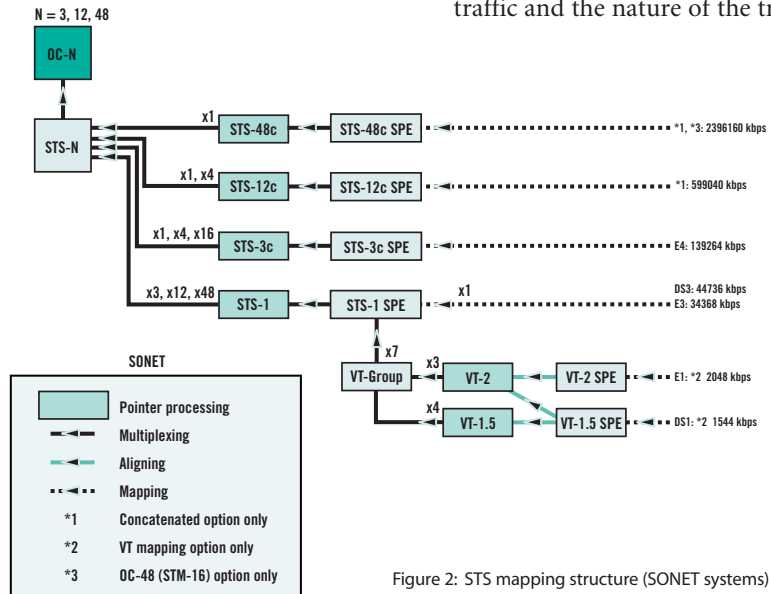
traffic and the nature of the tr

N = 3, 12, 48

OC-N

STS-N

x1
STS-48c
STS-48c SPE
*1, *3: 2396160 kbps

x1, x4
STS-12c
STS-12c SPE
*1: 599040 kbps

x1, x4, x16
STS-3c
STS-3c SPE
E4: 139264 kbps

x3, x12, x48
STS-1
STS-1 SPE
x1
DS3: 44736 kbps
E3: 34368 kbps

x7
VT-Group
x3
VT-2
VT-2 SPE
E1: *2 2048 kbps

x4
VT-1.5
VT-1.5 SPE
DS1: *2 1544 kbps

SONET

Pointer processing
Multiplexing
Aligning
Mapping
*1 Concatenated option only
*2 VT mapping option only
*3 OC-48 (STM-16) option only

Figure 2: STS mapping structure (SONET systems)